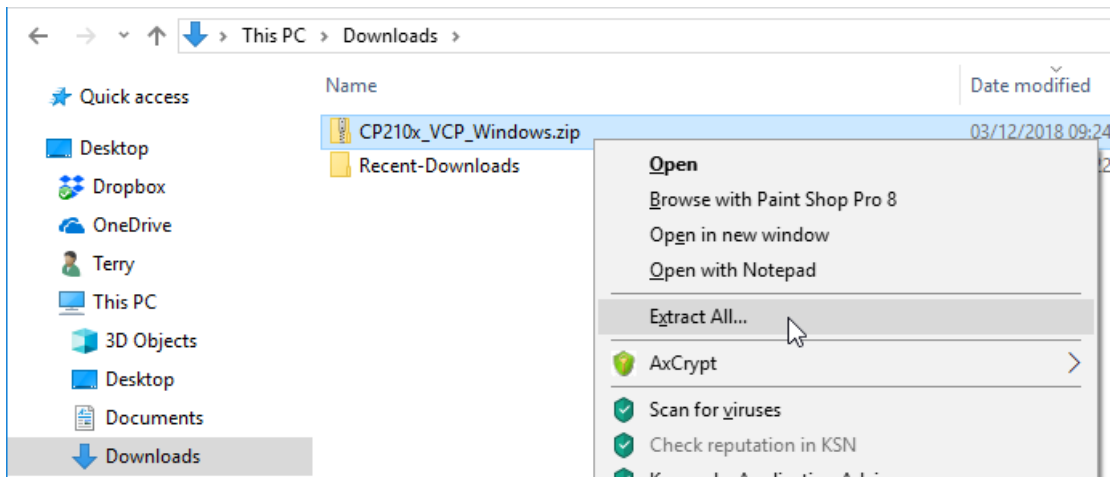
This PC > Downloads >

Quick access
Desktop
Dropbox
OneDrive
Terry
This PC
3D Objects
Desktop
Documents
Downloads

Name
Date modified
CP210x_VCP_Windows.zip
03/12/2018 09:24
Recent-Downloads

Open
Browse with Paint Shop Pro 8
Open in new window
Open with Notepad
Extract All...
AxCrypt
Scan for viruses
Check reputation in KSN
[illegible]